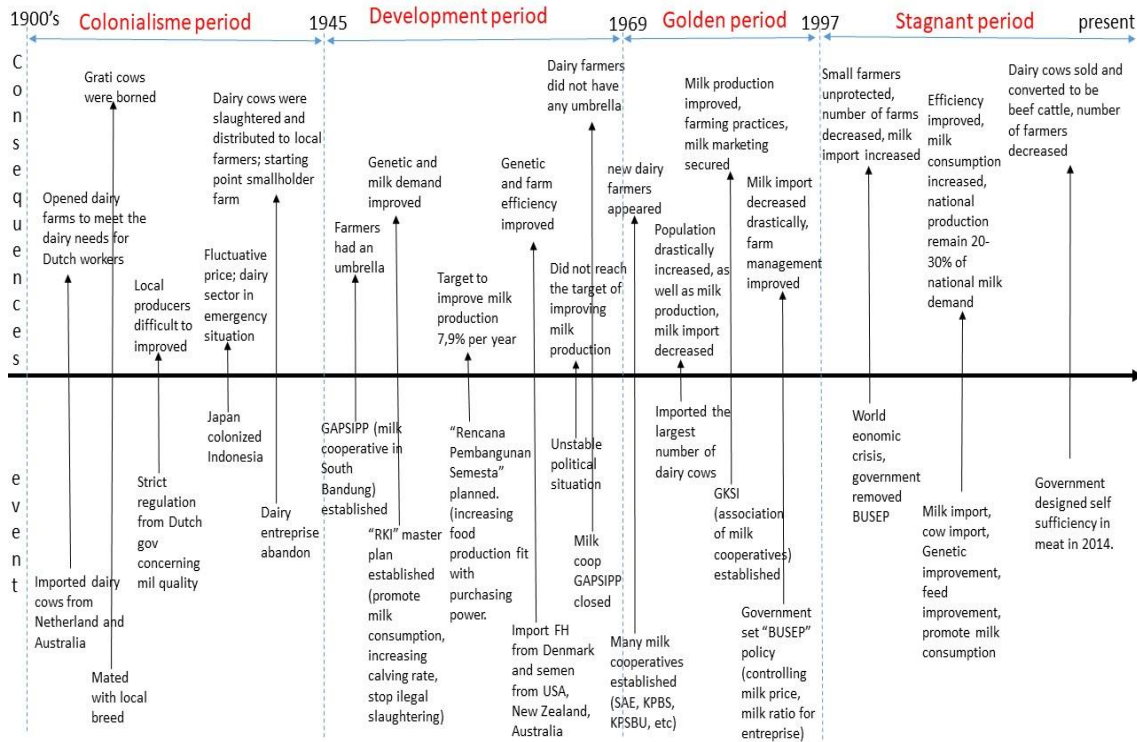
1900's Colonialisme period 1945 Development period 1969 Golden period 1997 Stagnant period present

Consequences

Opened dairy farms to meet the dairy needs for Dutch workers

Grati cows were borned

Local producers difficult to improved

Fluctuative price; dairy sector in emergency situation

Dairy cows were slaughtered and distributed to local farmers; starting point smallholder farm

Farmers had an umbrella

Genetic and milk demand improved

Target to improve milk production 7,9% per year

Genetic and farm efficiency improved

Dairy farmers did not have any umbrella

Did not reach the target of improving milk production

new dairy farmers appeared

Milk production improved, farming practices, milk marketing secured

Population drastically increased, as well as milk production, milk import decreased

Milk import decreased drastically, farm management improved

Small farmers unprotected, number of farms decreased, milk import increased

Efficiency improved, milk consumption increased, national production remain 20-30% of national milk demand

Dairy cows sold and converted to be beef cattle, number of farmers decreased

event

Imported dairy cows from Netherland and Australia

Mated with local breed

Strict regulation from Dutch gov concerning mil quality

Japan colonized Indonesia

Dairy entreprise abandon

GAPSIPP (milk cooperative in South Bandung) established

"RKI" master plan established (promote milk consumption, increasing calving rate, stop ilegal slaughtering)

"Rencana Pembangunan Semesta" planned. (increasing food production fit with purchasing power.

Import FH from Denmark and semen from USA, New Zealand, Australia

Unstable political situation

Milk coop GAPSIPP closed

Many milk cooperatives established (SAE, KPBS, KPSBU, etc)

Imported the largest number of dairy cows

GKSI (association of milk cooperatives) established

Government set "BUSEP" policy (controlling milk price, milk ratio for entreprise)

World eonomic crisis, government removed BUSEP

Milk import, cow import, Genetic improvement, feed improvement, promote milk consumption

Government designed self sufficiency in meat in 2014.